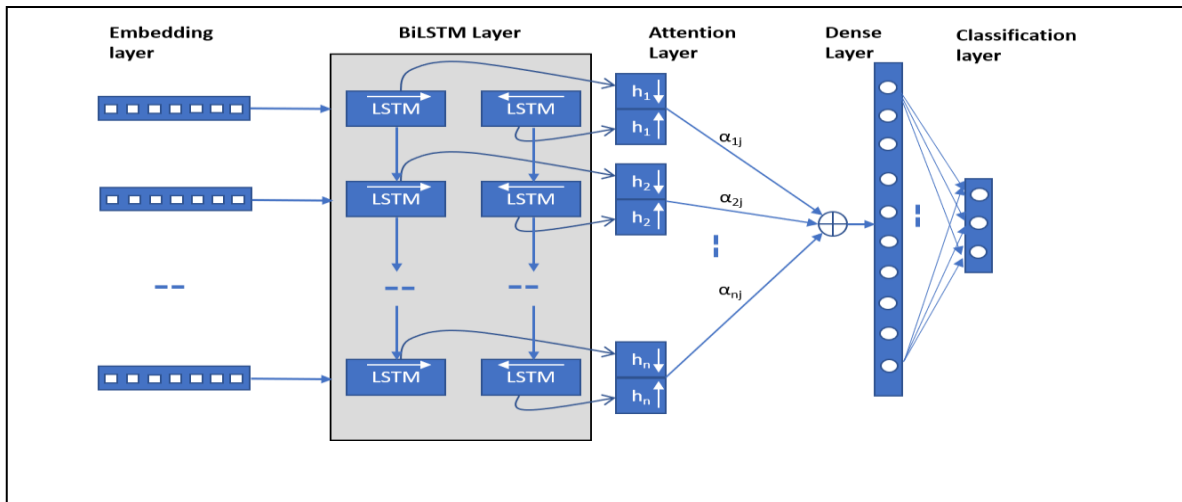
Embedding layer

BiLSTM Layer

Attention Layer

Dense Layer

Classification layer

LSTM

LSTM

LSTM

LSTM

LSTM

LSTM

$h_1$

$h_1$

$h_2$

$h_2$

$h_n$

$h_n$

$\alpha_{1j}$

$\alpha_{2j}$

$\alpha_{nj}$